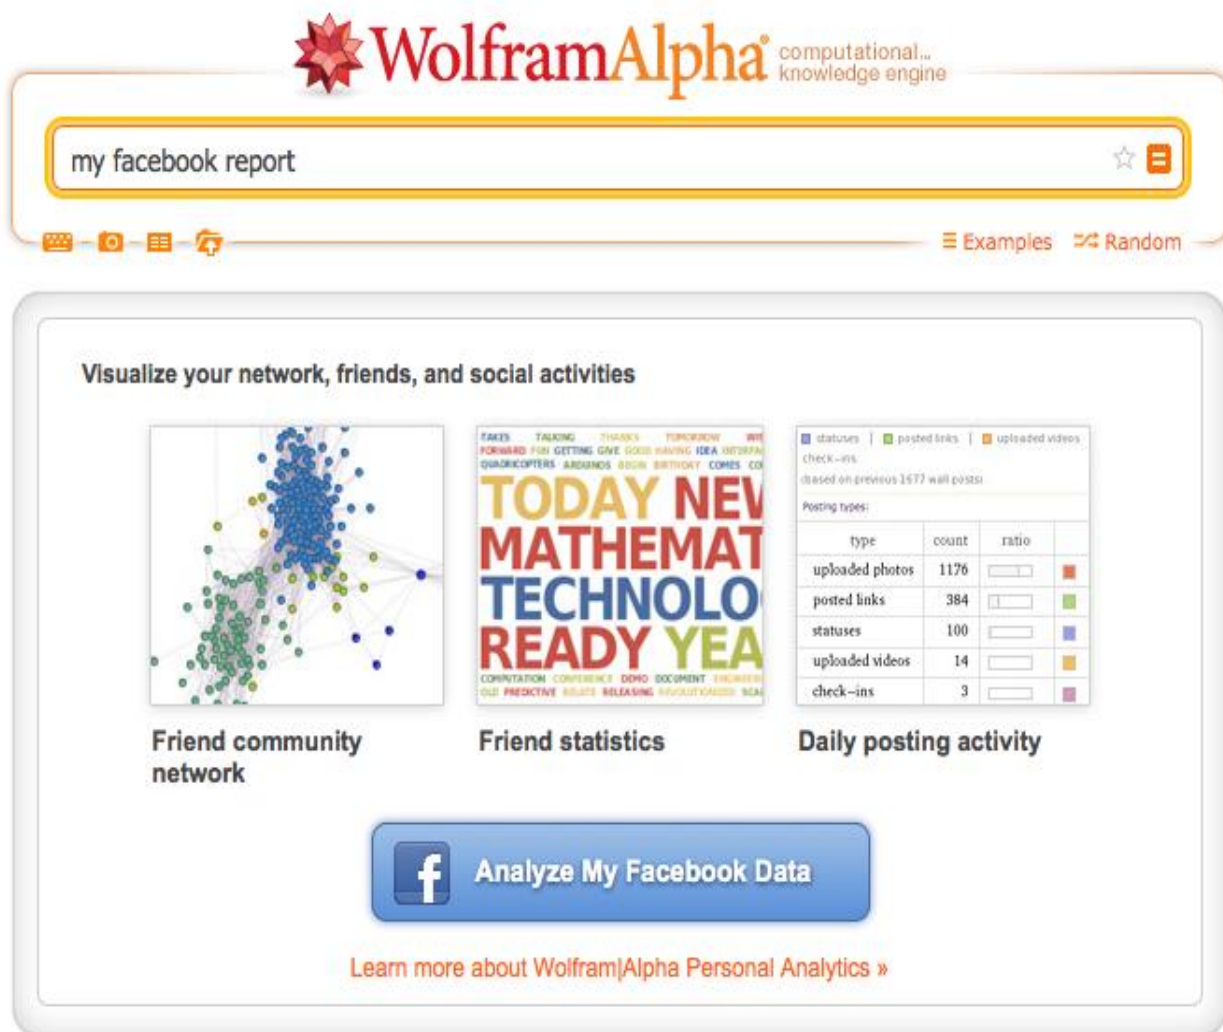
WolframAlpha computational... knowledge engine

my facebook report

Examples Random

Visualize your network, friends, and social activities

TAKES TALKING THANKS TOMORROW FORWARD FUN GETTING GIVE GOOD HAVING IDEA QUADRICOPTERS ARDUINOS BEGIN BIRTHDAY COMES
TODAY NEW
MATHEMAT
TECHNOLO
READY YEA
COMPUTATION CONFERENCE DEMO DOCUMENT OLD PREDICTIVE RELATE RELEASING

statuses | posted links | uploaded videos | check-ins
(based on previous 1677 wall posts)

Posting types:

| type | count | ratio |
|---|---|---|
| uploaded photos | 1176 | |
| posted links | 384 | |
| statuses | 100 | |
| uploaded videos | 14 | |
| check-ins | 3 | |

Friend community network

Friend statistics

Daily posting activity

Analyze My Facebook Data

Learn more about Wolfram|Alpha Personal Analytics »